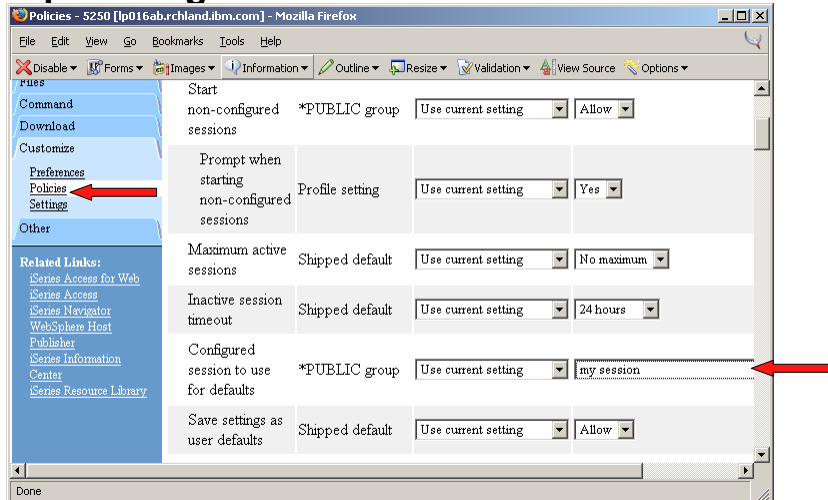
Policies - 5250 [lp016ab.rchland.ibm.com] - Mozilla Firefox

File Edit View Go Bookmarks Tools Help

Disable ▾ Forms ▾ Images ▾ Information ▾ Outline ▾ Resize ▾ Validation ▾ View Source Options ▾

Files
Command
Download
Customize
Preferences
Policies
Settings
Other

Related Links:
iSeries Access for Web
iSeries Access
iSeries Navigator
WebSphere Host Publisher
iSeries Information Center
iSeries Resource Library

| | | | |
|---|---|---|---|
| Start non-configured sessions | *PUBLIC group | Use current setting | Allow |
| Prompt when starting non-configured sessions | Profile setting | Use current setting | Yes |
| Maximum active sessions | Shipped default | Use current setting | No maximum |
| Inactive session timeout | Shipped default | Use current setting | 24 hours |
| Configured session to use for defaults | *PUBLIC group | Use current setting | my session |
| Save settings as user defaults | Shipped default | Use current setting | Allow |

Done